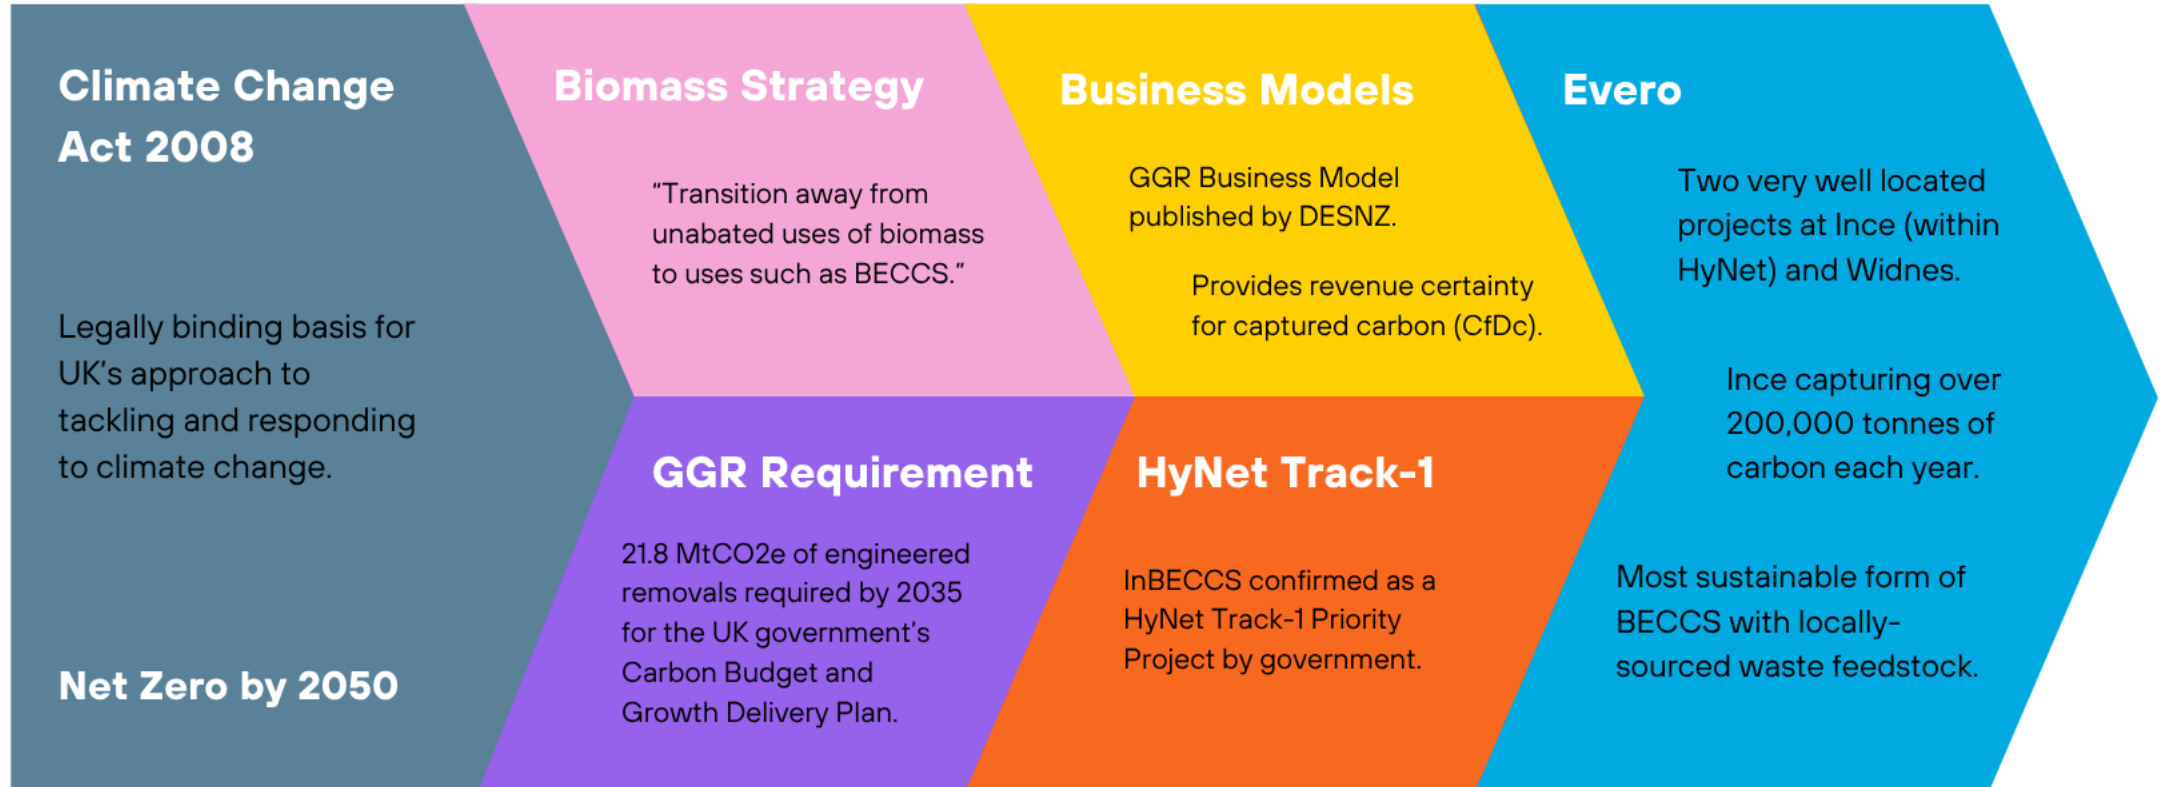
Climate Change Act 2008

Legally binding basis for UK's approach to tackling and responding to climate change.

Net Zero by 2050

Biomass Strategy

"Transition away from unabated uses of biomass to uses such as BECCS."

GGR Requirement

21.8 MtCO2e of engineered removals required by 2035 for the UK government's Carbon Budget and Growth Delivery Plan.

Business Models

GGR Business Model published by DESNZ.

Provides revenue certainty for captured carbon (CfDc).

HyNet Track-1

InBECCS confirmed as a HyNet Track-1 Priority Project by government.

Evero

Two very well located projects at Ince (within HyNet) and Widnes.

Ince capturing over 200,000 tonnes of carbon each year.

Most sustainable form of BECCS with locally-sourced waste feedstock.